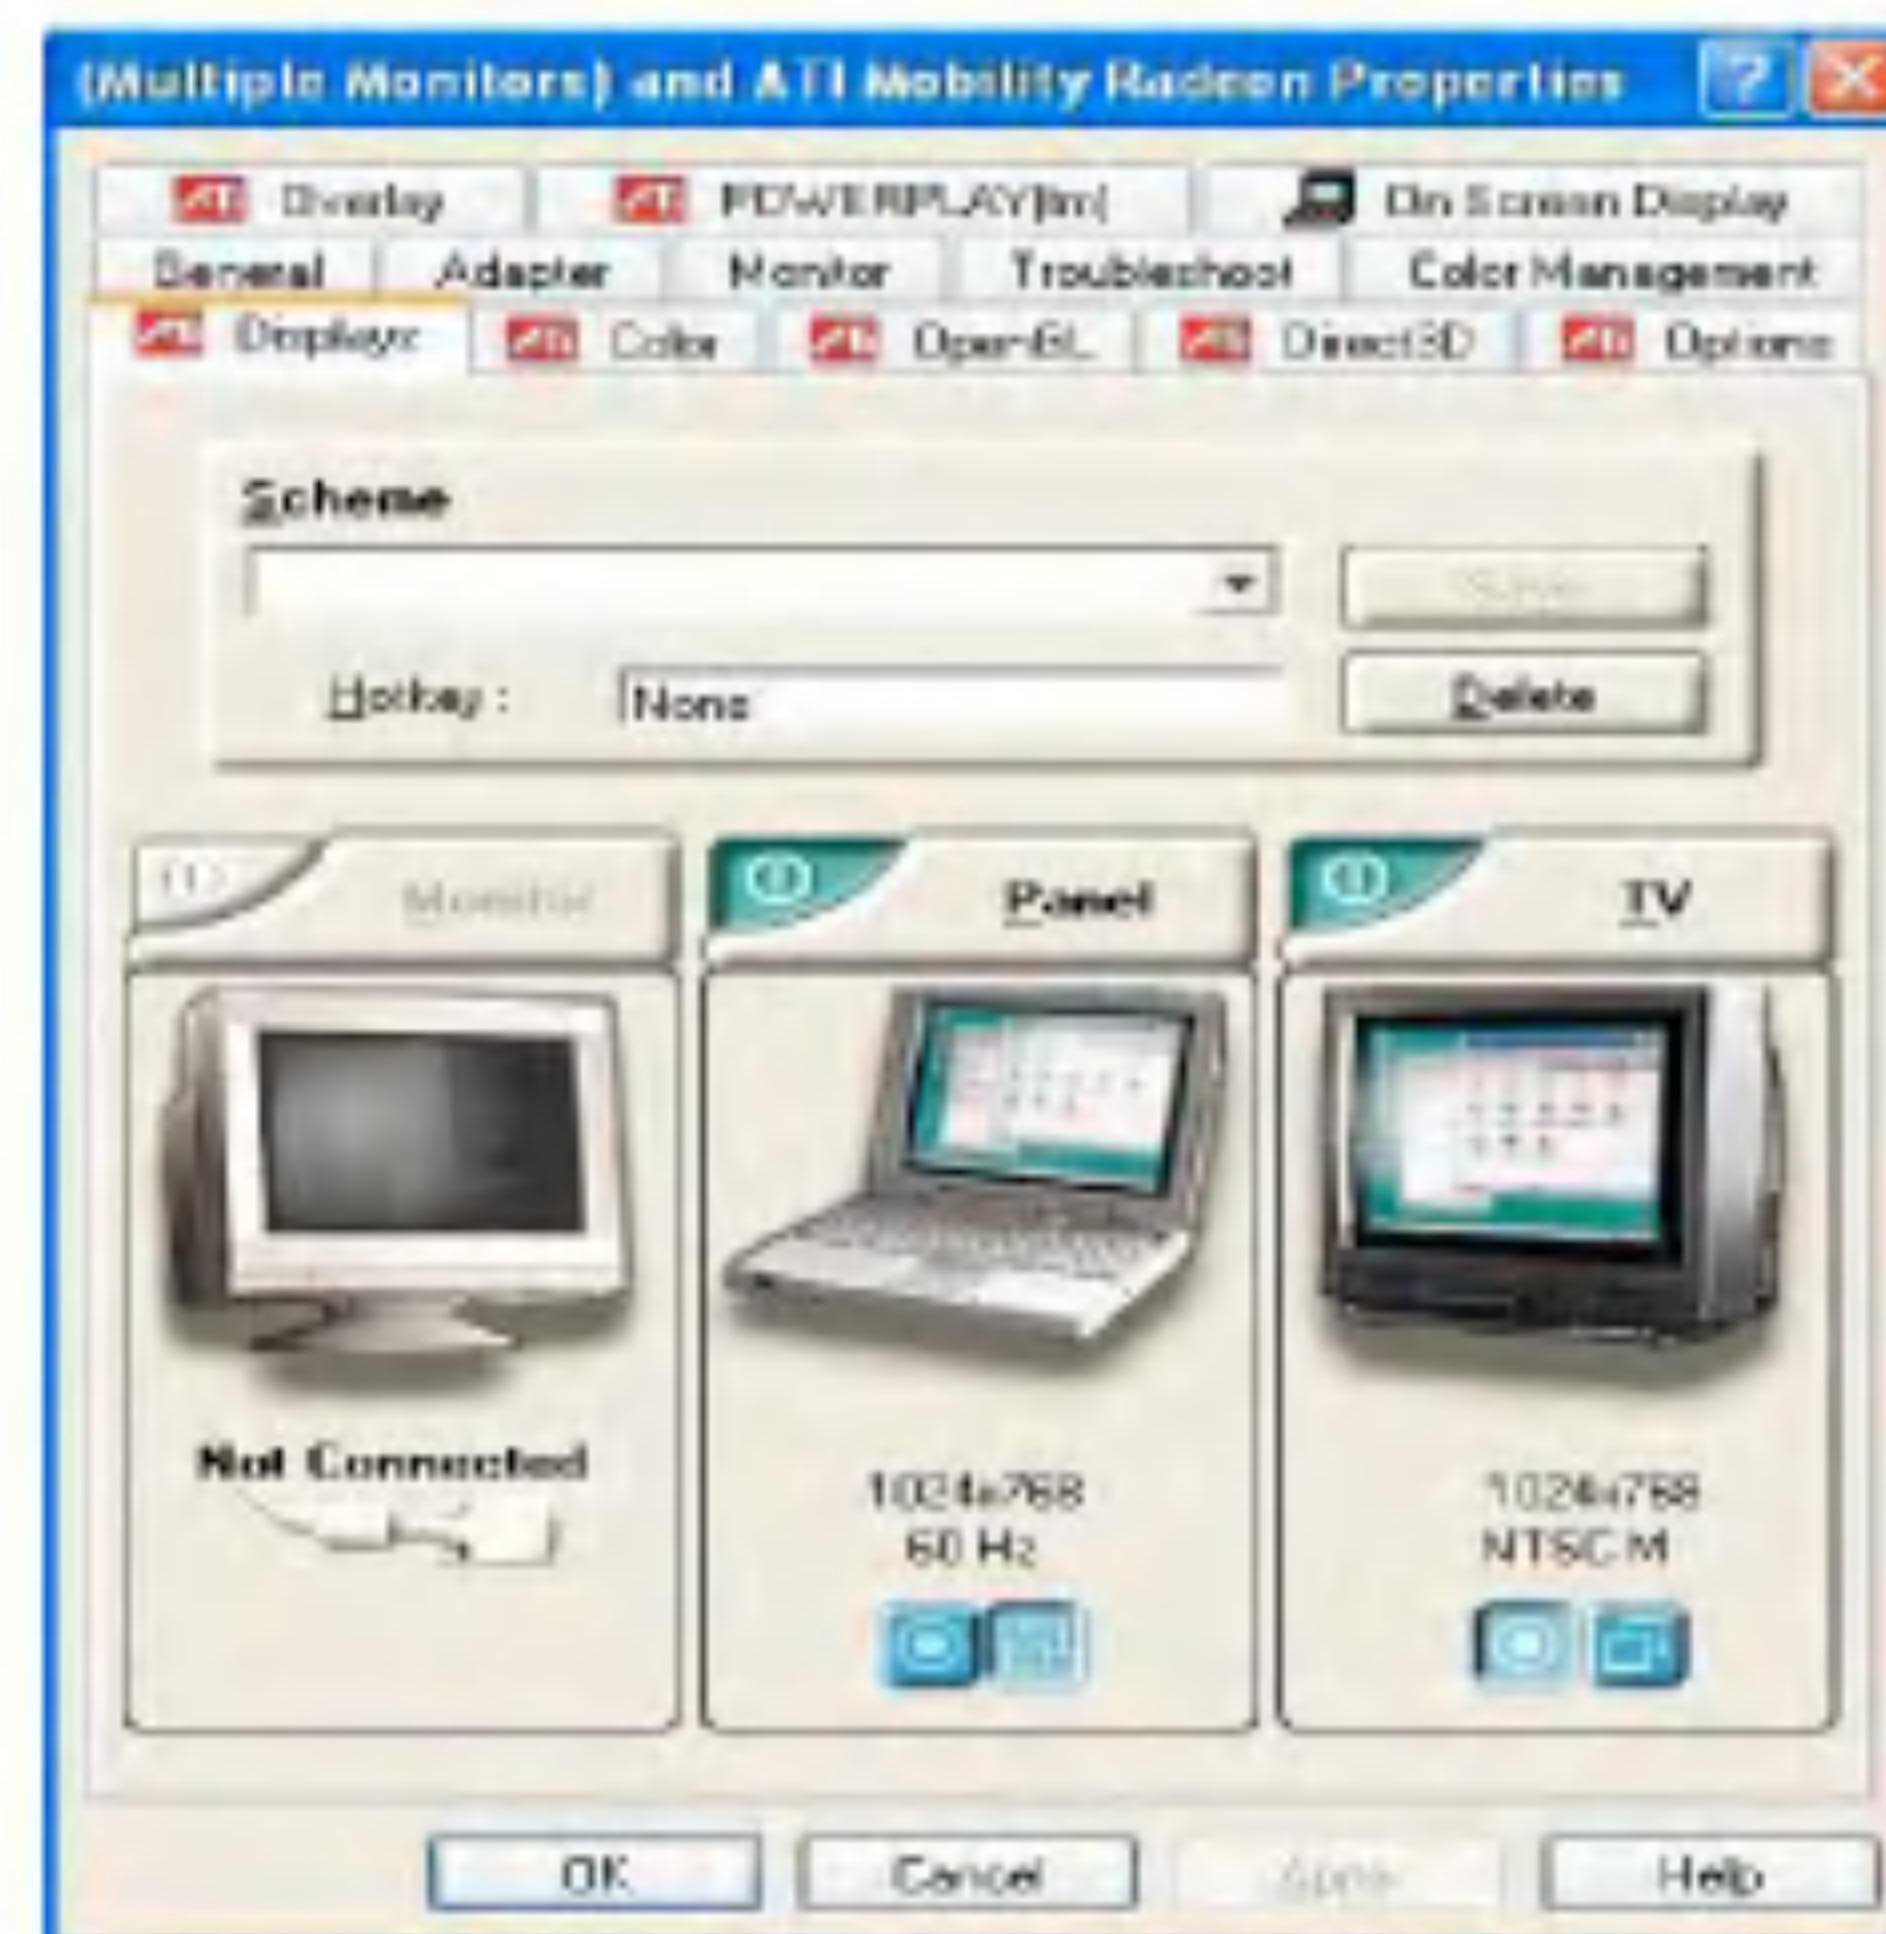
(Multiple Monitors) and ATI Mobility Radeon Properties

ATI Overlay
ATI POWERPLAY(tm)
On Screen Display
General
Adapter
Monitor
Troubleshoot
Color Management
ATI Displays
ATI Color
ATI OpenGL
ATI Direct3D
ATI Options

Scheme

Save

Hotkey :
None
Delete

Monitor
Panel
TV

Not Connected

1024x768
60 Hz

1024x768
NTSC M

OK
Cancel
Apply
Help